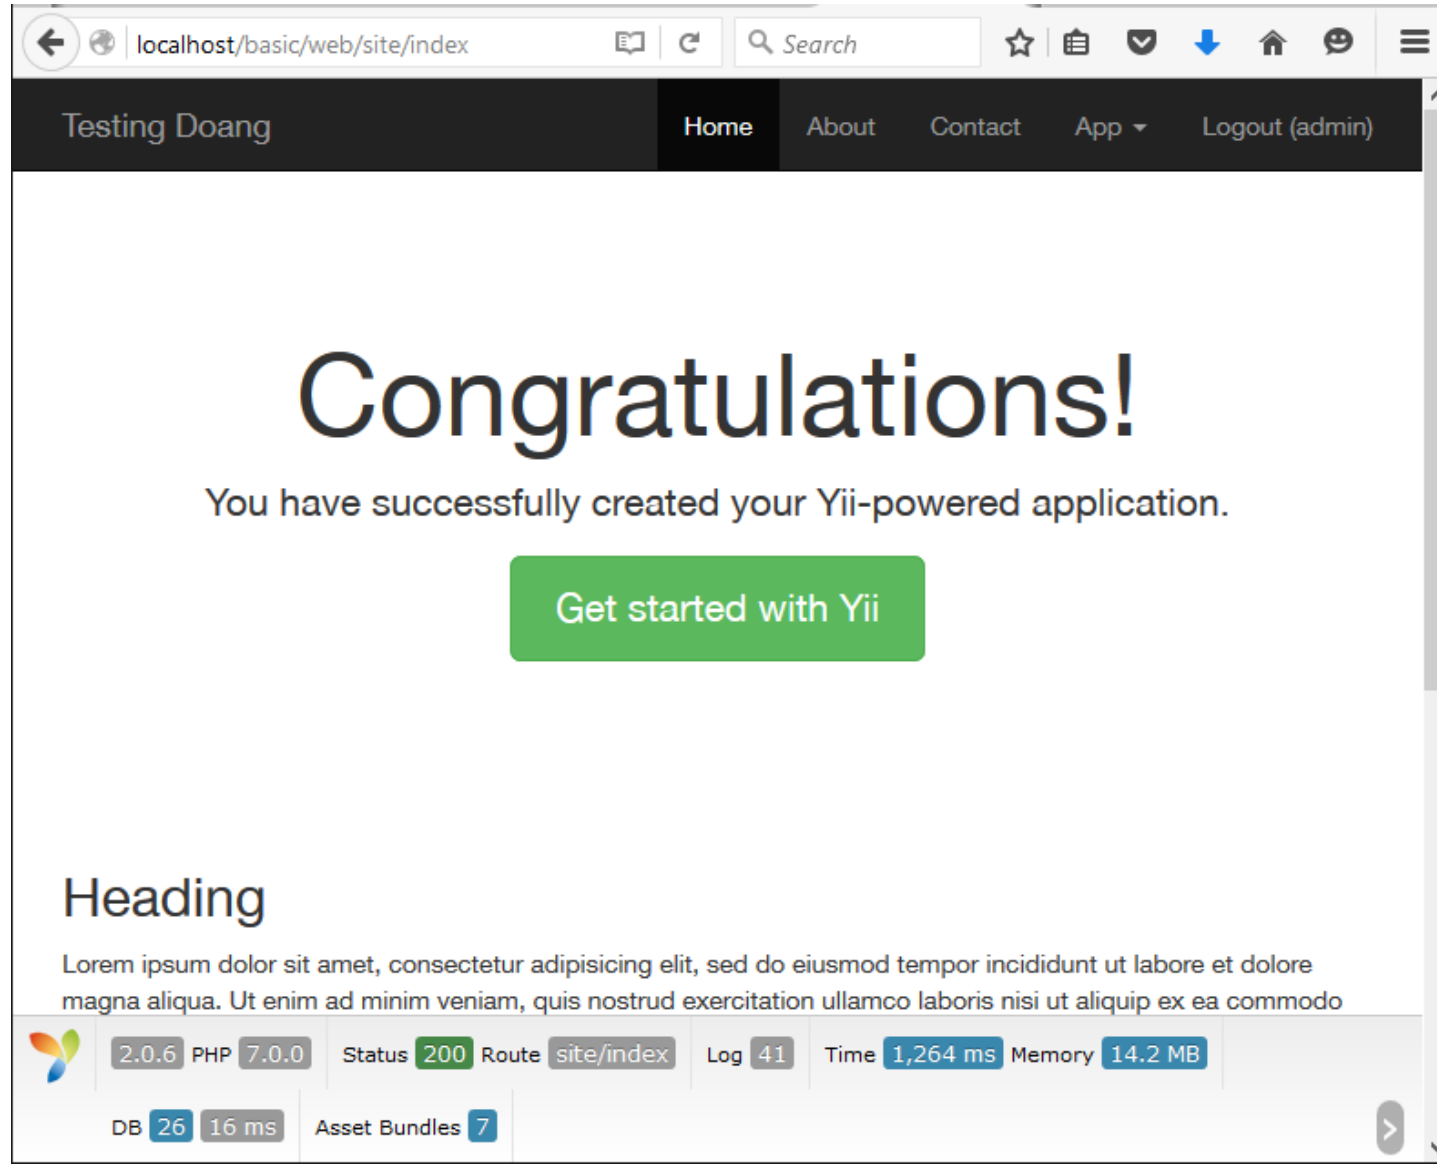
localhost/basic/web/site/index

Search

Testing Doang

Home About Contact App Logout (admin)

Congratulations!

You have successfully created your Yii-powered application.

Get started with Yii

Heading

Lorem ipsum dolor sit amet, consectetur adipisicing elit, sed do eiusmod tempor incididunt ut labore et dolore magna aliqua. Ut enim ad minim veniam, quis nostrud exercitation ullamco laboris nisi ut aliquip ex ea commodo

2.0.6 PHP 7.0.0 Status 200 Route site/index Log 41 Time 1,264 ms Memory 14.2 MB

DB 26 16 ms Asset Bundles 7